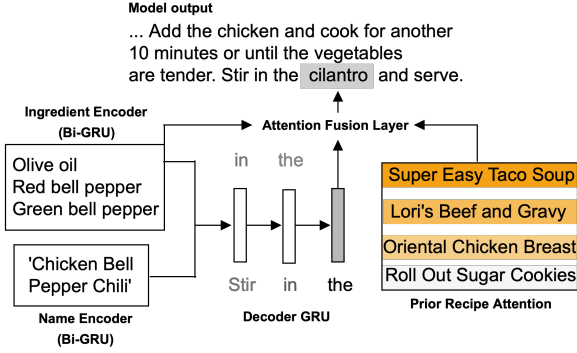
Model output

... Add the chicken and cook for another 10 minutes or until the vegetables are tender. Stir in the cilantro and serve.

Ingredient Encoder (Bi-GRU)

Attention Fusion Layer

Olive oil
Red bell pepper
Green bell pepper

in the

Stir in the

'Chicken Bell Pepper Chili'

Name Encoder (Bi-GRU)

Decoder GRU

Super Easy Taco Soup
Lori's Beef and Gravy
Oriental Chicken Breast
Roll Out Sugar Cookies

Prior Recipe Attention